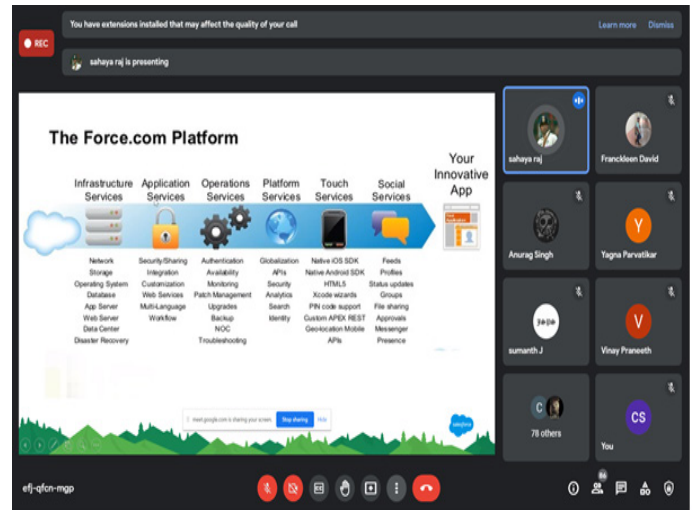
REC

You have extensions installed that may affect the quality of your call

Learn more Dismiss

sahaya raj is presenting

The Force.com Platform

Infrastructure Services
Network
Storage
Operating System
Database
App Server
Web Server
Data Center
Disaster Recovery

Application Services
Security/Sharing
Integration
Customization
Web Services
Multi-Language
Workflow

Operations Services
Authentication
Availability
Monitoring
Patch Management
Upgrades
Backup
NOC
Troubleshooting

Platform Services
Globalization
APIs
Security
Analytics
Search
Identity

Touch Services
Native iOS SDK
Native Android SDK
HTML5
Xcode wizards
PIN code support
Custom APEX REST
Geo-location Mobile
APIs

Social Services
Feeds
Profiles
Status updates
Groups
File sharing
Approvals
Messenger
Presence

Your Innovative App

meet.google.com is sharing your screen. Stop sharing Hide

salesforce

sahaya raj

Franckleen David

Anurag Singh

Y
Yagna Parvatikar

sumanth J

V
Vinay Praneeth

C
78 others

CS
You

efj-qfcn-mgp

86